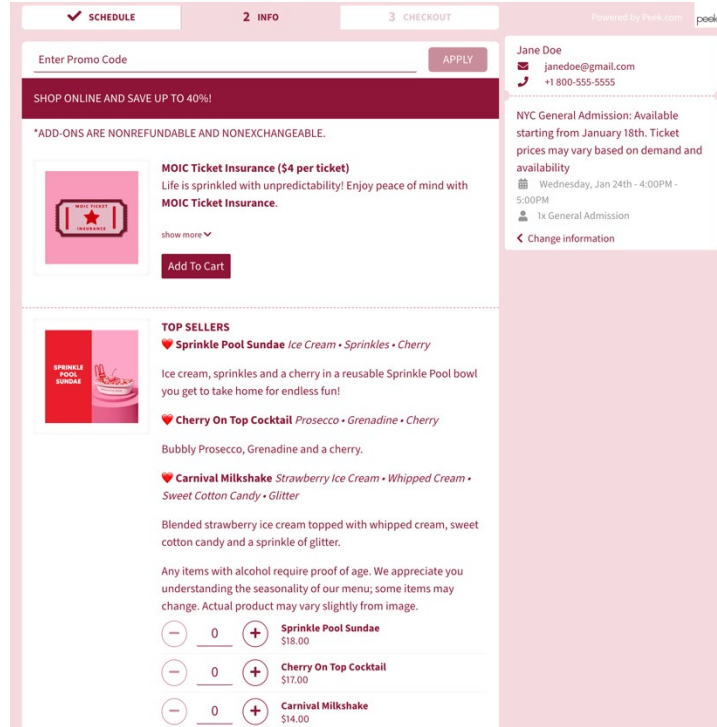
SCHEDULE 2 INFO 3 CHECKOUT

Powered by Peek.com peek

Enter Promo Code APPLY

SHOP ONLINE AND SAVE UP TO 40%!

*ADD-ONS ARE NONREFUNDABLE AND NONEXCHANGEABLE.

MOIC TICKET INSURANCE

MOIC Ticket Insurance ($4 per ticket)
Life is sprinkled with unpredictability! Enjoy peace of mind with MOIC Ticket Insurance.

show more

Add To Cart

SPRINKLE POOL SUNDAE

TOP SELLERS
❤️ Sprinkle Pool Sundae *Ice Cream • Sprinkles • Cherry*

Ice cream, sprinkles and a cherry in a reusable Sprinkle Pool bowl you get to take home for endless fun!

❤️ Cherry On Top Cocktail *Prosecco • Grenadine • Cherry*

Bubbly Prosecco, Grenadine and a cherry.

❤️ Carnival Milkshake *Strawberry Ice Cream • Whipped Cream • Sweet Cotton Candy • Glitter*

Blended strawberry ice cream topped with whipped cream, sweet cotton candy and a sprinkle of glitter.

Any items with alcohol require proof of age. We appreciate you understanding the seasonality of our menu; some items may change. Actual product may vary slightly from image.

− 0 + Sprinkle Pool Sundae $18.00

− 0 + Cherry On Top Cocktail $17.00

− 0 + Carnival Milkshake $14.00

Jane Doe
janedoe@gmail.com
+1 800-555-5555

NYC General Admission: Available starting from January 18th. Ticket prices may vary based on demand and availability
Wednesday, Jan 24th - 4:00PM - 5:00PM
1x General Admission
Change information